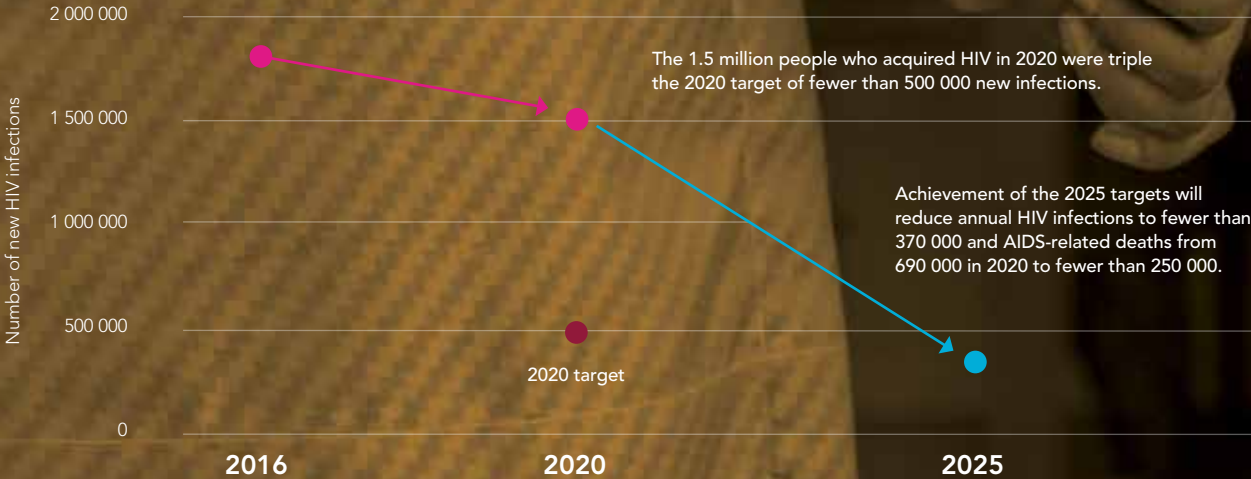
2 000 000

1 500 000

1 000 000

500 000

0

Number of new HIV infections

The 1.5 million people who acquired HIV in 2020 were triple the 2020 target of fewer than 500 000 new infections.

Achievement of the 2025 targets will reduce annual HIV infections to fewer than 370 000 and AIDS-related deaths from 690 000 in 2020 to fewer than 250 000.

2020 target

2016

2020

2025